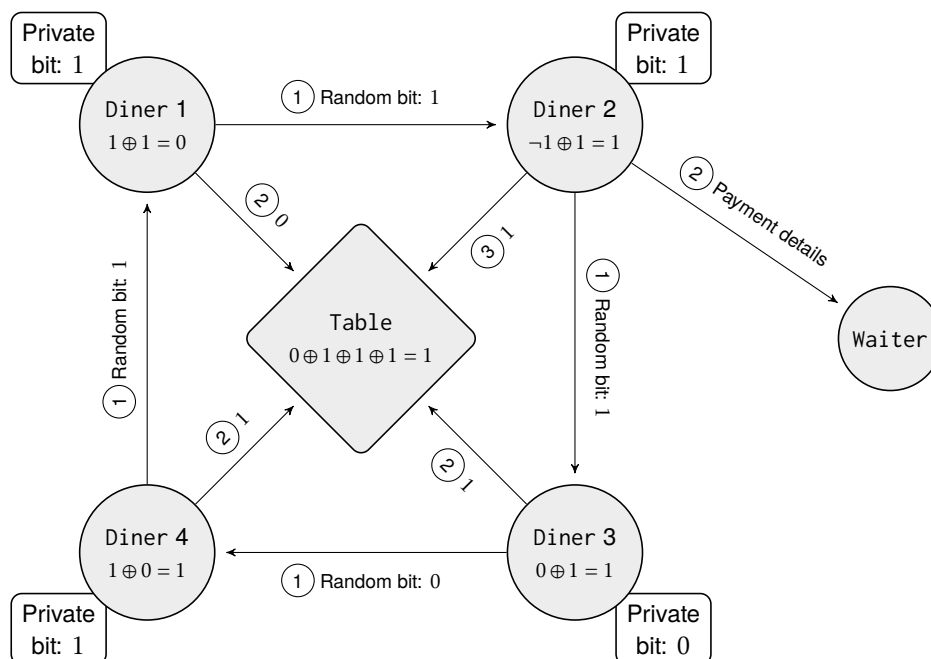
Private bit: 1

Diner 1
$1 \oplus 1 = 0$

1 Random bit: 1

Private bit: 1

Diner 2
$\neg 1 \oplus 1 = 1$

2 0

3 1

2 Payment details

Waiter

Table
$0 \oplus 1 \oplus 1 \oplus 1 = 1$

1 Random bit: 1

1 Random bit: 1

2 1

2 1

Diner 4
$1 \oplus 0 = 1$

1 Random bit: 0

Diner 3
$0 \oplus 1 = 1$

Private bit: 1

Private bit: 0